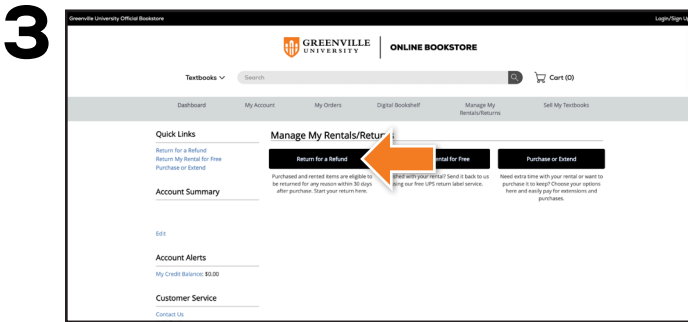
3

Greenville University Official Bookstore

Login/Sign U

GREENVILLE UNIVERSITY | ONLINE BOOKSTORE

Textbooks

Search

Cart (0)

Dashboard
My Account
My Orders
Digital Bookshelf
Manage My Rentals/Returns
Sell My Textbooks

Quick Links

Return for a Refund
Return My Rental for Free
Purchase or Extend

Account Summary

Edit

Account Alerts

My Credit Balance: $0.00

Customer Service

Contact Us

Manage My Rentals/Retur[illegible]

Return for a Refund

Purchased and rented items are eligible to be returned for any reason within 30 days after purchase. Start your return here.

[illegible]ental for Free

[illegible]shed with your rental? Send it back to us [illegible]sing our free UPS return label service.

Purchase or Extend

Need extra time with your rental or want to purchase it to keep? Choose your options here and easily pay for extensions and purchases.